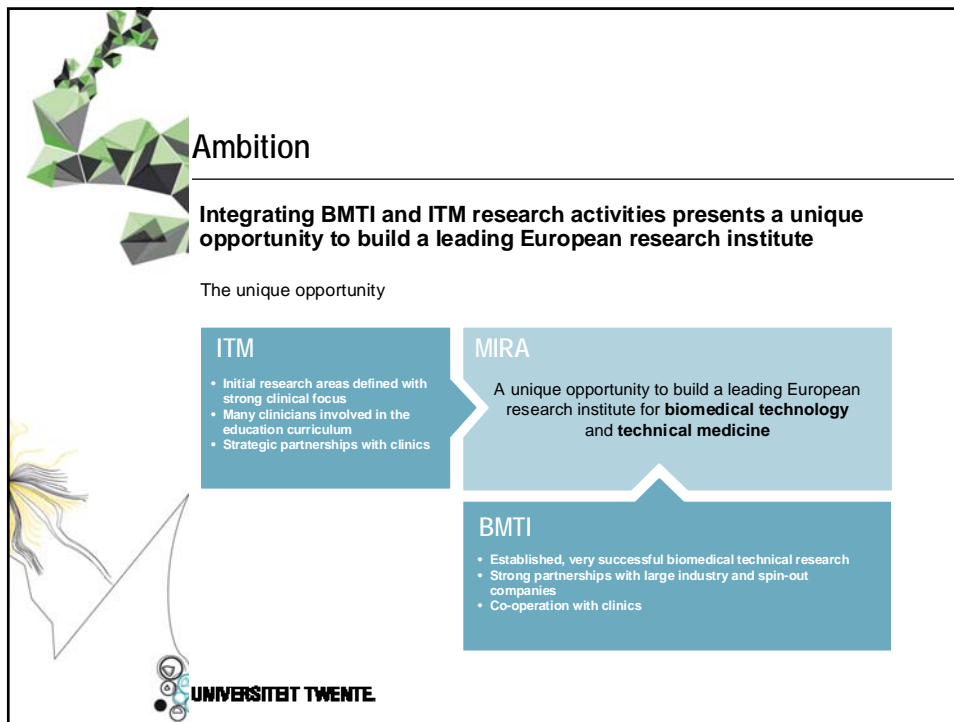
Ambition

Integrating BMTI and ITM research activities presents a unique opportunity to build a leading European research institute

The unique opportunity

ITM

• Initial research areas defined with strong clinical focus
• Many clinicians involved in the education curriculum
• Strategic partnerships with clinics

MIRA

A unique opportunity to build a leading European research institute for **biomedical technology** and **technical medicine**

BMTI

• Established, very successful biomedical technical research
• Strong partnerships with large industry and spin-out companies
• Co-operation with clinics

UNIVERSITEIT TWENTE.